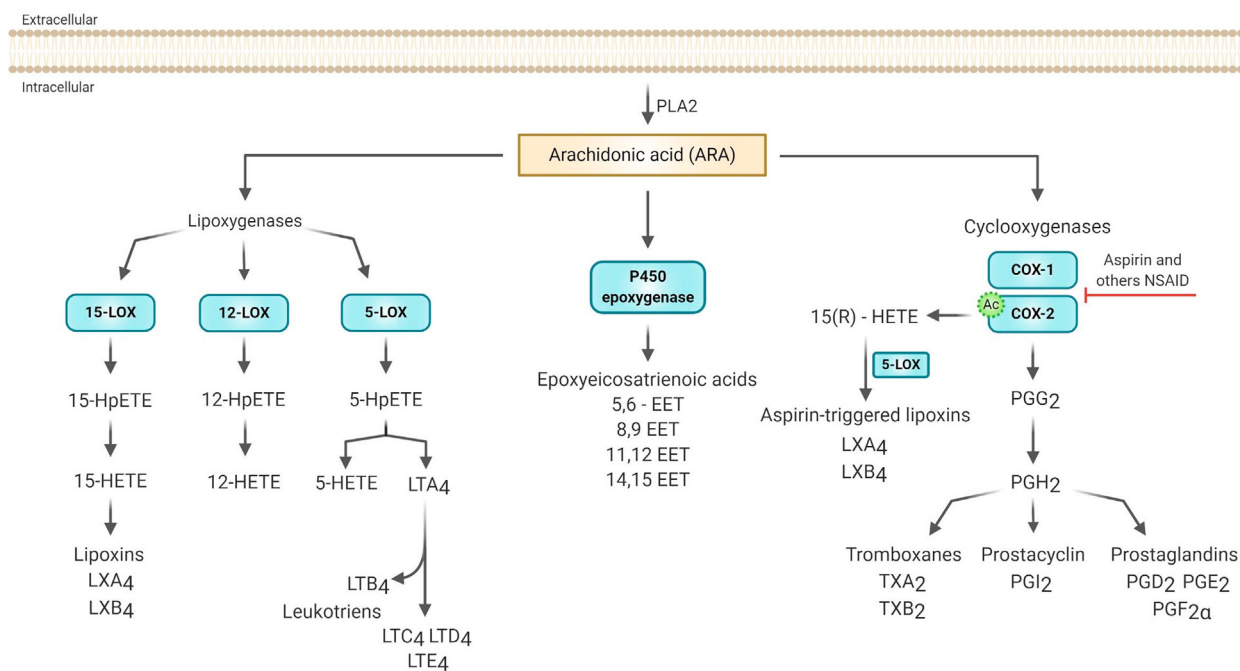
Extracellular

Intracellular

PLA2

Arachidonic acid (ARA)

Lipoxygenases

15-LOX

12-LOX

5-LOX

15-HpETE

15-HETE

Lipoxins
$LXA_4$
$LXB_4$

12-HpETE

12-HETE

5-HpETE

5-HETE

$LTA_4$

$LTB_4$
Leukotriens

$LTC_4$ $LTD_4$
$LTE_4$

P450 epoxygenase

Epoxyeicosatrienoic acids
5,6 - EET
8,9 EET
11,12 EET
14,15 EET

Cyclooxygenases

COX-1

Aspirin and others NSAID

Ac

COX-2

15(R) - HETE

5-LOX

Aspirin-triggered lipoxins
$LXA_4$
$LXB_4$

$PGG_2$

$PGH_2$

Tromboxanes
$TXA_2$
$TXB_2$

Prostacyclin
$PGI_2$

Prostaglandins
$PGD_2$ $PGE_2$
$PGF_{2\alpha}$